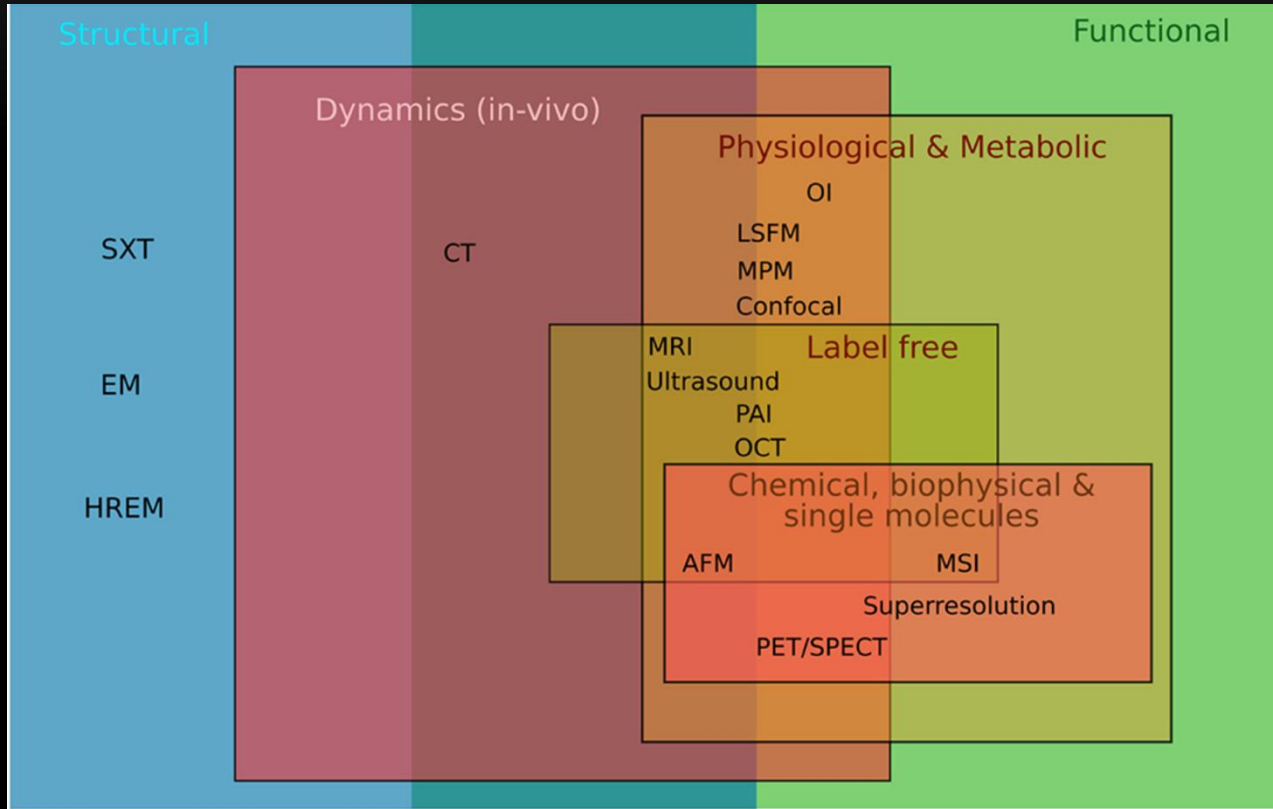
Structural

Functional

Dynamics (in-vivo)

Physiological & Metabolic

OI

SXT

CT

LSFM

MPM

Confocal

MRI

Label free

EM

Ultrasound

PAI

OCT

HREM

Chemical, biophysical & single molecules

AFM

MSI

Superresolution

PET/SPECT